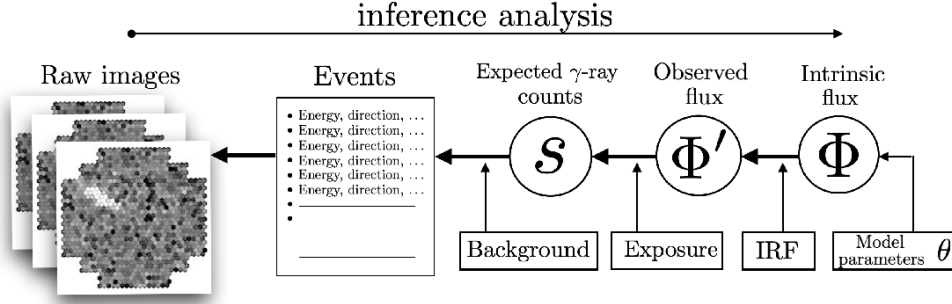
inference analysis

Raw images

Events

• Energy, direction, ...
• Energy, direction, ...
• Energy, direction, ...
• Energy, direction, ...
• Energy, direction, ...
• Energy, direction, ...
• Energy, direction, ...
•
•

Expected $\gamma$-ray counts

$S$

Observed flux

$\Phi'$

Intrinsic flux

$\Phi$

Background

Exposure

IRF

Model parameters $\theta$